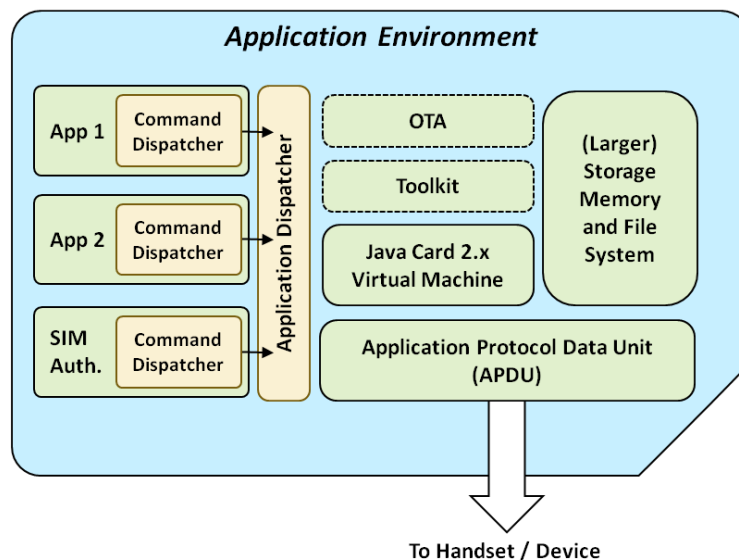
Application Environment

App 1

Command Dispatcher

App 2

Command Dispatcher

SIM Auth.

Command Dispatcher

Application Dispatcher

OTA

Toolkit

Java Card 2.x Virtual Machine

(Larger) Storage Memory and File System

Application Protocol Data Unit (APDU)

To Handset / Device